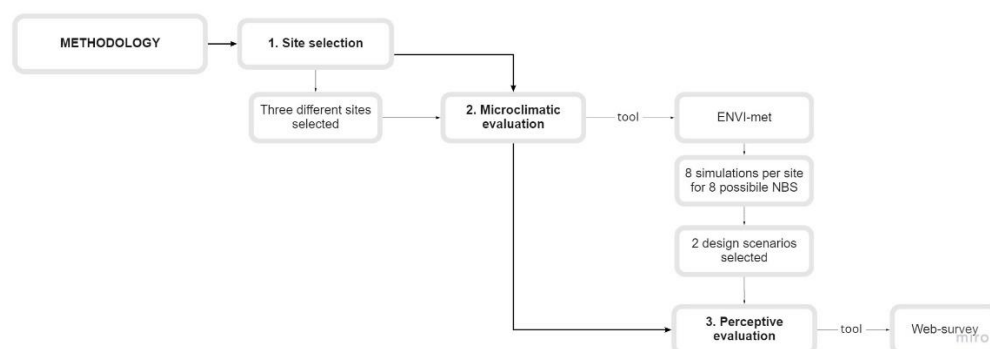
METHODOLOGY

1. Site selection

Three different sites selected

2. Microclimatic evaluation

tool

ENVI-met

8 simulations per site for 8 possibile NBS

2 design scenarios selected

3. Perceptive evaluation

tool

Web-survey

miro